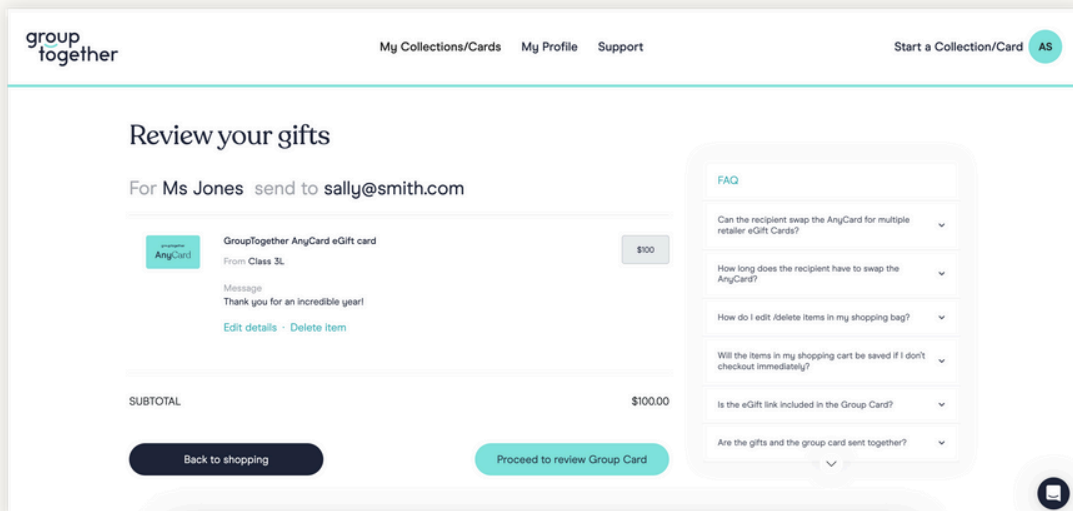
group together

My Collections/Cards My Profile Support

Start a Collection/Card AS

Review your gifts

For Ms Jones send to sally@smith.com

grouptogether AnyCard

GroupTogether AnyCard eGift card

From Class 3L

Message
Thank you for an incredible year!

Edit details · Delete item

$100

SUBTOTAL $100.00

Back to shopping

Proceed to review Group Card

FAQ

Can the recipient swap the AnyCard for multiple retailer eGift Cards?

How long does the recipient have to swap the AnyCard?

How do I edit /delete items in my shopping bag?

Will the items in my shopping cart be saved if I don't checkout immediately?

Is the eGift link included in the Group Card?

Are the gifts and the group card sent together?